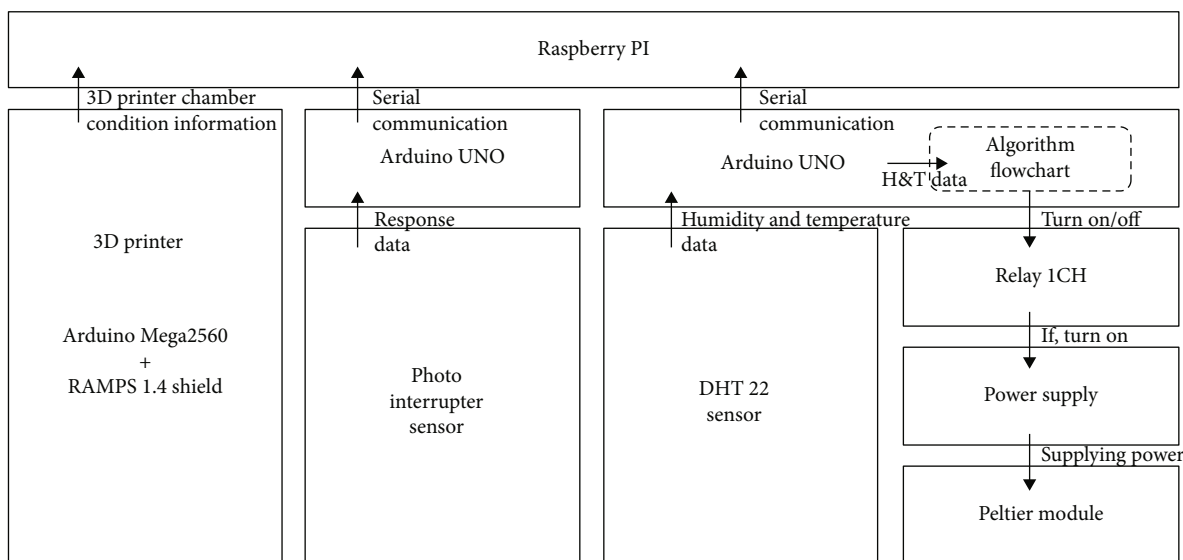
Raspberry PI

3D printer chamber condition information

Serial communication

Serial communication

Arduino UNO

Arduino UNO

H&T data

Algorithm flowchart

Response data

Humidity and temperature data

Turn on/off

3D printer

Relay 1CH

If, turn on

Arduino Mega2560 + RAMPS 1.4 shield

Photo interrupter sensor

DHT 22 sensor

Power supply

Supplying power

Peltier module